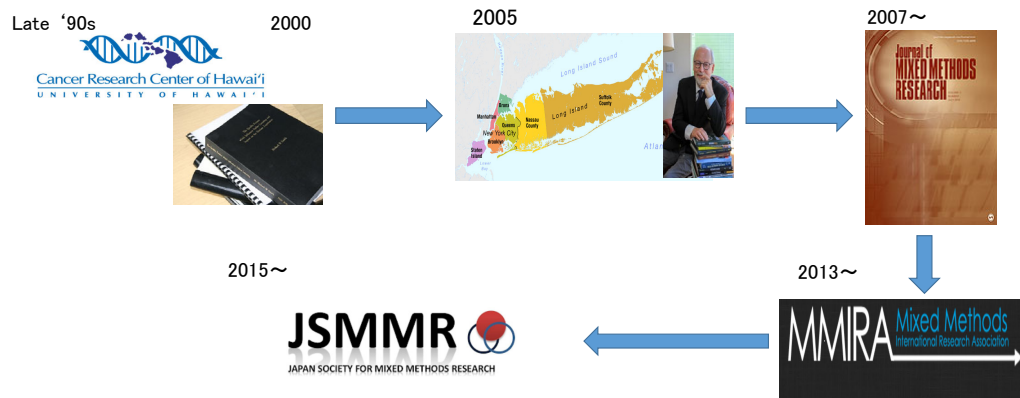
Late '90s

Cancer Research Center of Hawai'i
UNIVERSITY OF HAWAI'I

2000

2005

Long Island Sound
Bronx
Manhattan
Queens
New York City
Brooklyn
Staten Island
Nassau County
Long Island
Suffolk County
Atlan

2007～

Journal of
MIXED METHODS
RESEARCH

2013～

MMIRA Mixed Methods
International Research Association

2015～

JSMMR
JAPAN SOCIETY FOR MIXED METHODS RESEARCH